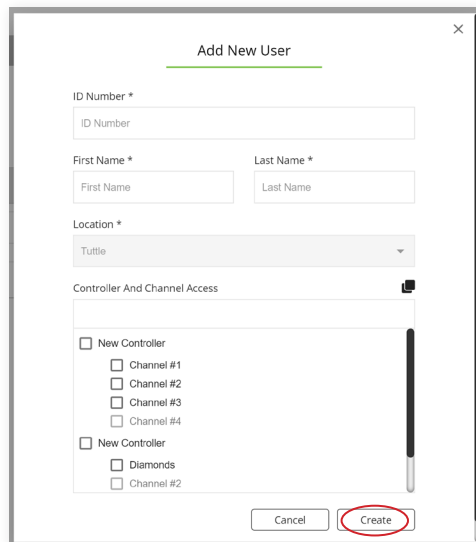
×

Add New User

ID Number *

ID Number

First Name *

First Name

Last Name *

Last Name

Location *

Tuttle

Controller And Channel Access

New Controller

Channel #1

Channel #2

Channel #3

Channel #4

New Controller

Diamonds

Channel #2

Cancel

Create